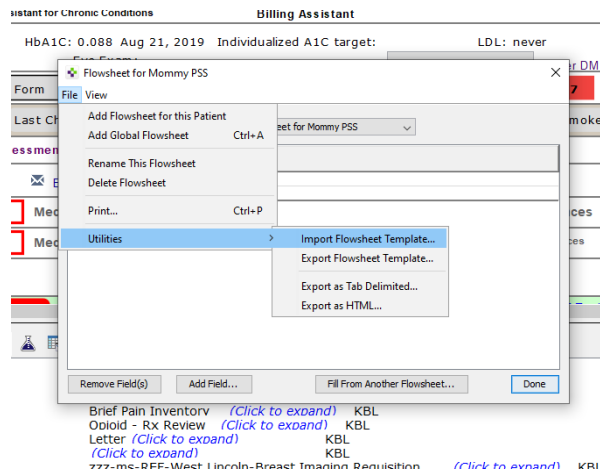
sistant for Chronic Conditions
Billing Assistant

HbA1C: 0.088 Aug 21, 2019 Individualized A1C target:
LDL: never

Eye Exam:
er DM

Form
7

Last Ch
moke

essmen

Med
ces

Med
ces

Flowsheet for Mommy PSS

File View

Add Flowsheet for this Patient
Add Global Flowsheet Ctrl+A
Rename This Flowsheet
Delete Flowsheet
Print... Ctrl+P
Utilities

eet for Mommy PSS

Import Flowsheet Template...
Export Flowsheet Template...
Export as Tab Delimited...
Export as HTML...

Remove Field(s)
Add Field...
Fill From Another Flowsheet...
Done

Brief Pain Inventory (Click to expand) KBL
Opioid - Rx Review (Click to expand) KBL
Letter (Click to expand) KBL
(Click to expand) KBL
zzz-ms-REF-West Lincoln-Breast Imaging Requisition (Click to expand) KBL